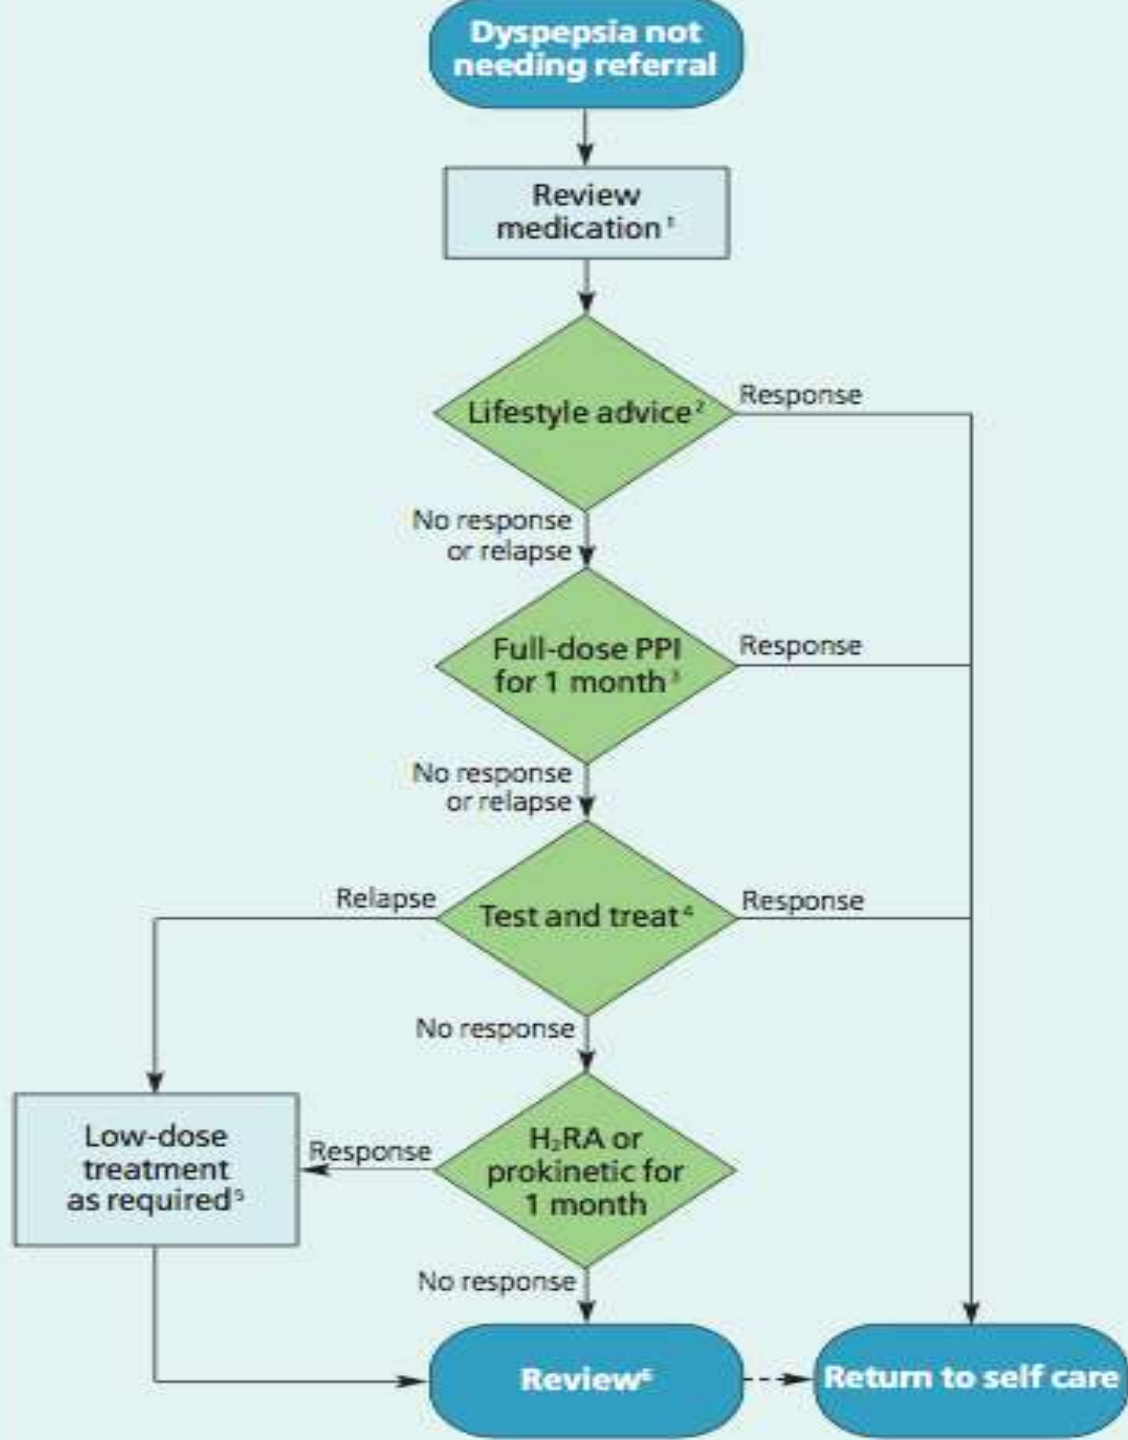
Dyspepsia not needing referral

Review medication$^1$

Lifestyle advice$^2$

Response

No response or relapse

Full-dose PPI for 1 month$^3$

Response

No response or relapse

Relapse

Test and treat$^4$

Response

No response

Low-dose treatment as required$^5$

Response

$H_2RA$ or prokinetic for 1 month

No response

Review$^6$

Return to self care